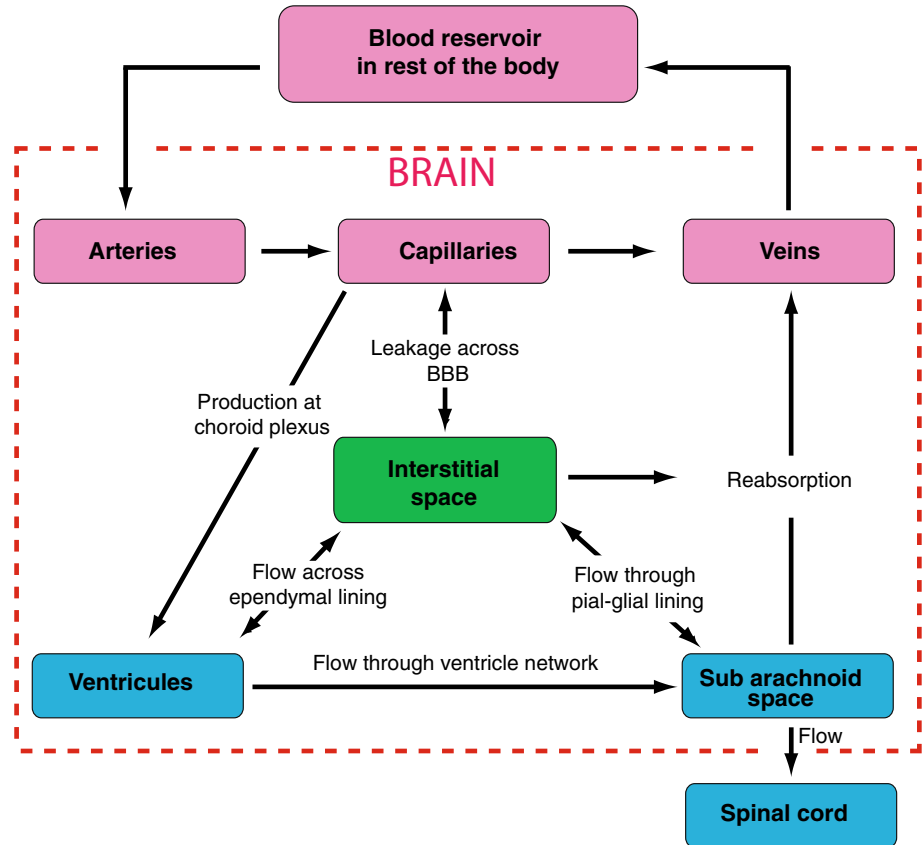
Blood reservoir in rest of the body

BRAIN

Arteries

Capillaries

Veins

Leakage across BBB

Production at choroid plexus

Interstitial space

Reabsorption

Flow across ependymal lining

Flow through pial-glial lining

Ventricules

Flow through ventricle network

Sub arachnoid space

Flow

Spinal cord